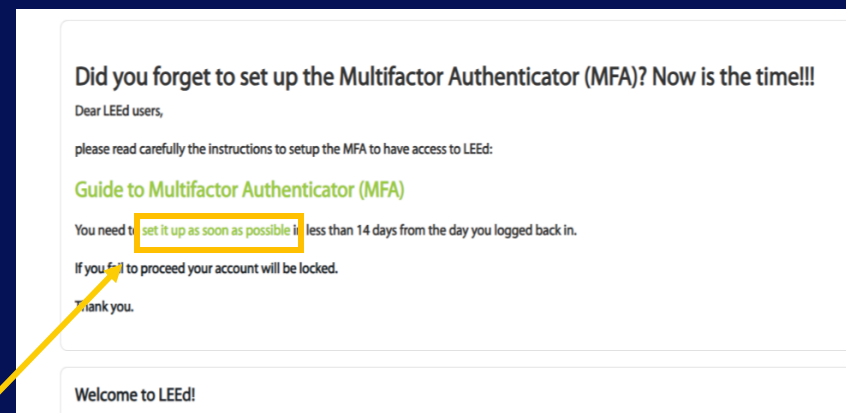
Did you forget to set up the Multifactor Authenticator (MFA)? Now is the time!!!

Dear LEEd users,

please read carefully the instructions to setup the MFA to have access to LEEd:

Guide to Multifactor Authenticator (MFA)

You need to set it up as soon as possible in less than 14 days from the day you logged back in.

If you fail to proceed your account will be locked.

Thank you.

Welcome to LEEd!